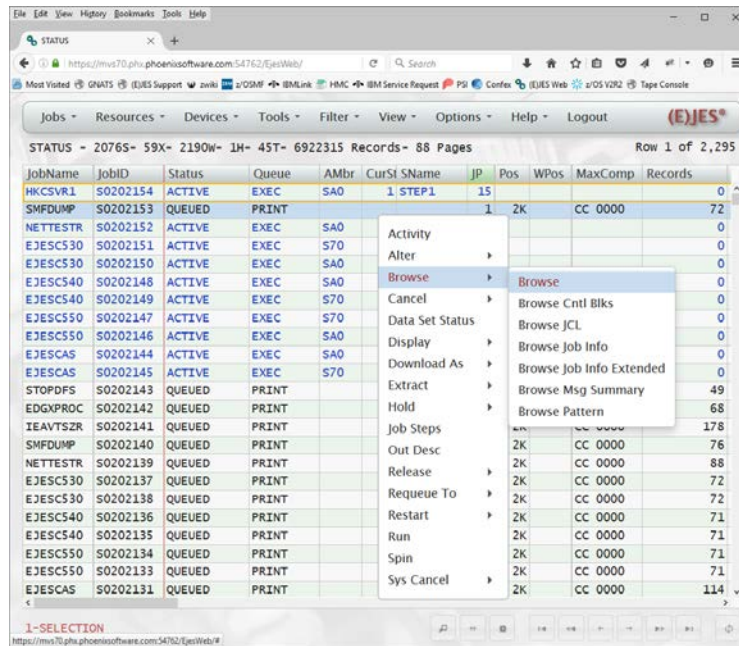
File Edit View History Bookmarks Tools Help

STATUS

https://mvs70.phx.phoenixsoftware.com:54762/EjesWeb/

Search

Most Visited GNATS (E)JES Support zwiki z/OSMF IBMLink HMC IBM Service Request PSI Confex (E)JES Web z/OS V2R2 Tape Console

Jobs ▾ Resources ▾ Devices ▾ Tools ▾ Filter ▾ View ▾ Options ▾ Help ▾ Logout (E)JES®

STATUS - 2076S- 59X- 2190W- 1H- 45T- 6922315 Records- 88 Pages Row 1 of 2,295

| JobName | JobID | Status | Queue | AMbr | CurSt | SName | JP | Pos | WPos | MaxComp | Records |
|---|---|---|---|---|---|---|---|---|---|---|---|
| HKCSVR1 | S0202154 | ACTIVE | EXEC | SA0 | 1 | STEP1 | 15 | | | | 0 |
| SMFDUMP | S0202153 | QUEUED | PRINT | | | | 1 | 2K | | CC 0000 | 72 |
| NETTESTR | S0202152 | ACTIVE | EXEC | SA0 | | | | | | | 0 |
| EJESC530 | S0202151 | ACTIVE | EXEC | S70 | | | | | | | 0 |
| EJESC530 | S0202150 | ACTIVE | EXEC | SA0 | | | | | | | 0 |
| EJESC540 | S0202148 | ACTIVE | EXEC | SA0 | | | | | | | 0 |
| EJESC540 | S0202149 | ACTIVE | EXEC | S70 | | | | | | | 0 |
| EJESC550 | S0202147 | ACTIVE | EXEC | S70 | | | | | | | 0 |
| EJESC550 | S0202146 | ACTIVE | EXEC | SA0 | | | | | | | 0 |
| EJESCAS | S0202144 | ACTIVE | EXEC | SA0 | | | | | | | 0 |
| EJESCAS | S0202145 | ACTIVE | EXEC | S70 | | | | | | | 0 |
| STOPDFS | S0202143 | QUEUED | PRINT | | | | | | | | 49 |
| EDGXPROC | S0202142 | QUEUED | PRINT | | | | | | | | 68 |
| IEAVTSZR | S0202141 | QUEUED | PRINT | | | | | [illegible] | | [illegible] | 178 |
| SMFDUMP | S0202140 | QUEUED | PRINT | | | | | 2K | | CC 0000 | 76 |
| NETTESTR | S0202139 | QUEUED | PRINT | | | | | 2K | | CC 0000 | 88 |
| EJESC530 | S0202137 | QUEUED | PRINT | | | | | 2K | | CC 0000 | 72 |
| EJESC530 | S0202138 | QUEUED | PRINT | | | | | 2K | | CC 0000 | 72 |
| EJESC540 | S0202136 | QUEUED | PRINT | | | | | 2K | | CC 0000 | 71 |
| EJESC540 | S0202135 | QUEUED | PRINT | | | | | 2K | | CC 0000 | 71 |
| EJESC550 | S0202134 | QUEUED | PRINT | | | | | 2K | | CC 0000 | 71 |
| EJESC550 | S0202133 | QUEUED | PRINT | | | | | 2K | | CC 0000 | 71 |
| EJESCAS | S0202131 | QUEUED | PRINT | | | | | 2K | | CC 0000 | 114 |

Activity
Alter
Browse
Cancel
Data Set Status
Display
Download As
Extract
Hold
Job Steps
Out Desc
Release
Requeue To
Restart
Run
Spin
Sys Cancel

Browse
Browse Cntl Blks
Browse JCL
Browse Job Info
Browse Job Info Extended
Browse Msg Summary
Browse Pattern

1-SELECTION
https://mvs70.phx.phoenixsoftware.com:54762/EjesWeb/#